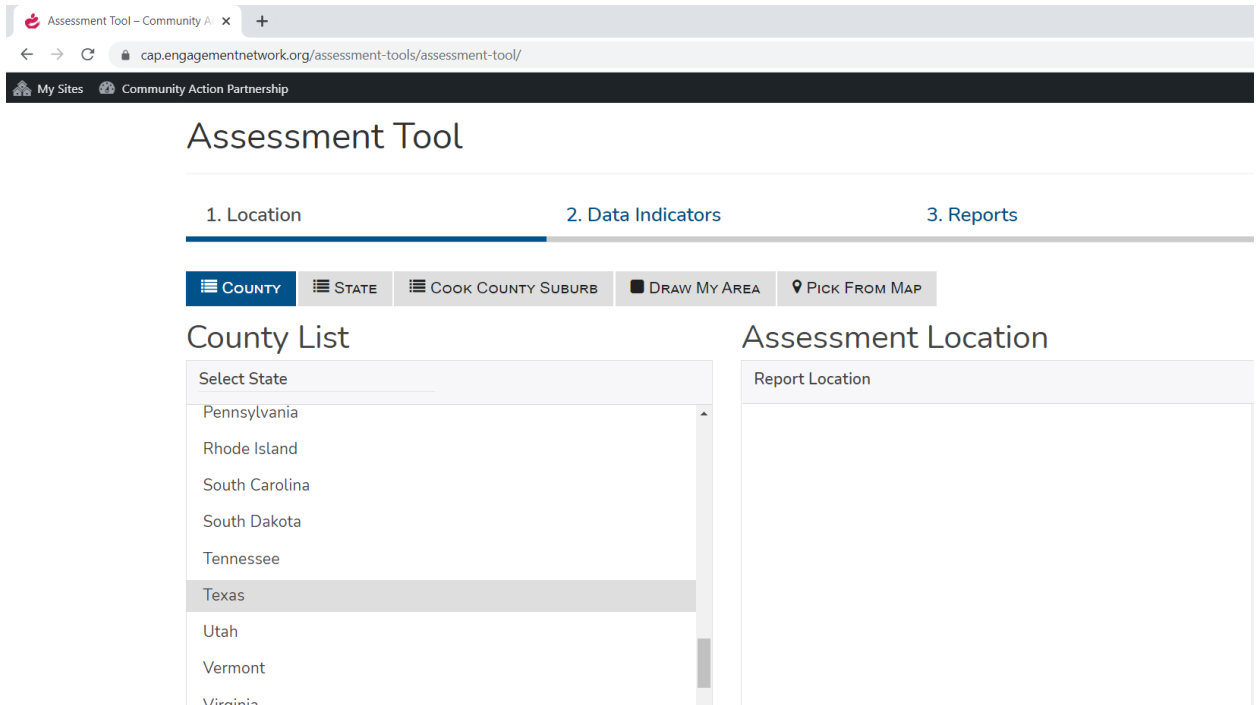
Assessment Tool – Community A ×

cap.engagementnetwork.org/assessment-tools/assessment-tool/

My Sites Community Action Partnership

Assessment Tool

1. Location
2. Data Indicators
3. Reports

County
State
Cook County Suburb
Draw My Area
Pick From Map

County List

Select State

Pennsylvania
Rhode Island
South Carolina
South Dakota
Tennessee
Texas
Utah
Vermont
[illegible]

Assessment Location

Report Location